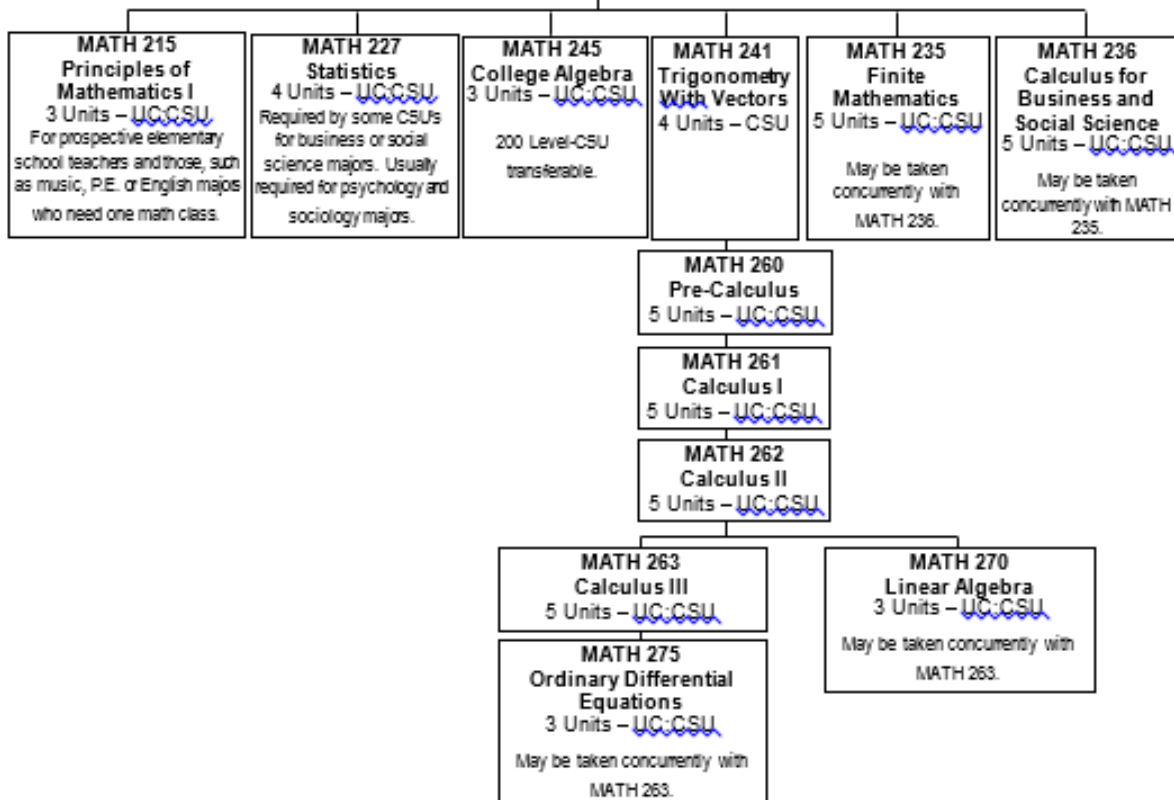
MATH 215
Principles of Mathematics I
3 Units – UC;CSU
For prospective elementary school teachers and those, such as music, P.E. or English majors who need one math class.

MATH 227
Statistics
4 Units – UC;CSU
Required by some CSUs for business or social science majors. Usually required for psychology and sociology majors.

MATH 245
College Algebra
3 Units – UC;CSU
200 Level-CSU transferable.

MATH 241
Trigonometry With Vectors
4 Units – CSU

MATH 235
Finite Mathematics
5 Units – UC;CSU
May be taken concurrently with MATH 236.

MATH 236
Calculus for Business and Social Science
5 Units – UC;CSU
May be taken concurrently with MATH 235.

MATH 260
Pre-Calculus
5 Units – UC;CSU

MATH 261
Calculus I
5 Units – UC;CSU

MATH 262
Calculus II
5 Units – UC;CSU

MATH 263
Calculus III
5 Units – UC;CSU

MATH 270
Linear Algebra
3 Units – UC;CSU
May be taken concurrently with MATH 263.

MATH 275
Ordinary Differential Equations
3 Units – UC;CSU
May be taken concurrently with MATH 263.